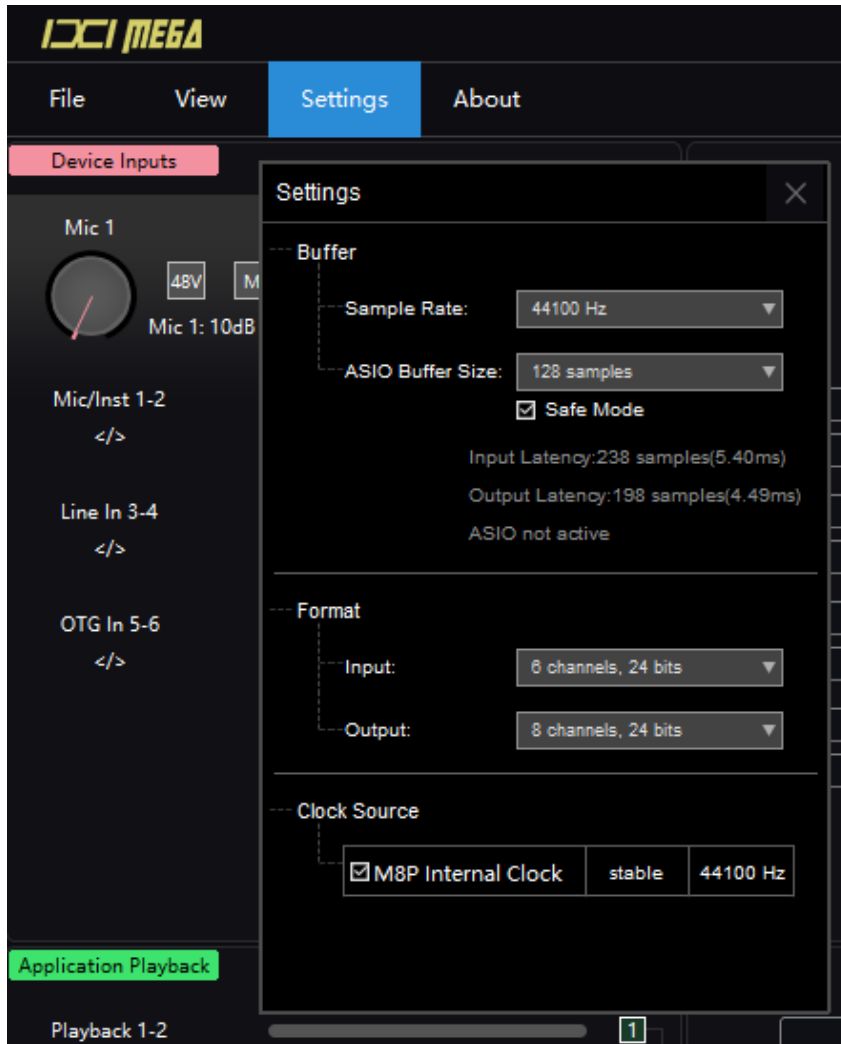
IXI MEGA

File View Settings About

Device Inputs

Mic 1

48V M

Mic 1: 10dB

Mic/Inst 1-2
</>

Line In 3-4
</>

OTG In 5-6
</>

Application Playback

Playback 1-2

1

Settings ×

Buffer

Sample Rate: 44100 Hz ▼

ASIO Buffer Size: 128 samples ▼

☑ Safe Mode

Input Latency:238 samples(5.40ms)

Output Latency:198 samples(4.49ms)

ASIO not active

Format

Input: 6 channels, 24 bits ▼

Output: 8 channels, 24 bits ▼

Clock Source

| ☑ M8P Internal Clock | stable | 44100 Hz |
|---|---|---|